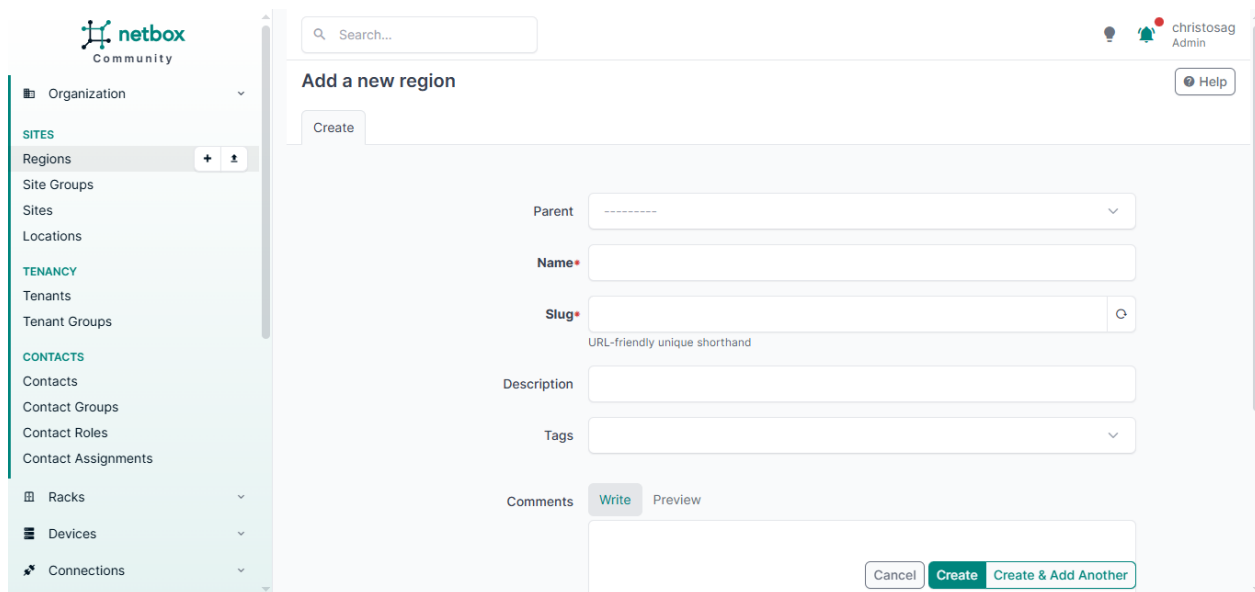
netbox
Community

Organization

SITES
Regions
Site Groups
Sites
Locations

TENANCY
Tenants
Tenant Groups

CONTACTS
Contacts
Contact Groups
Contact Roles
Contact Assignments

Racks
Devices
Connections

Search...

christosag
Admin

Add a new region

Help

Create

Parent ---------

Name*

Slug*

URL-friendly unique shorthand

Description

Tags

Comments Write Preview

Cancel Create Create & Add Another